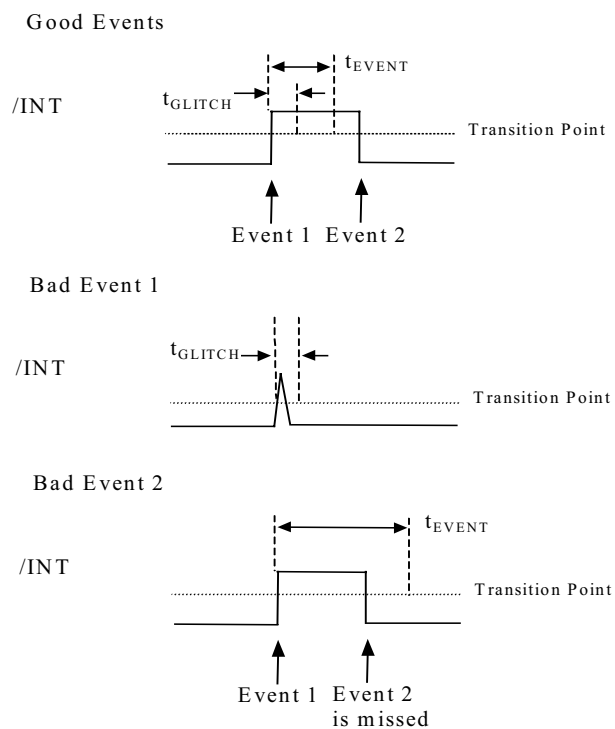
Good Events

/INT

$t_{GLITCH}$

$t_{EVENT}$

Transition Point

Event 1 Event 2

Bad Event 1

/INT

$t_{GLITCH}$

Transition Point

Bad Event 2

/INT

$t_{EVENT}$

Transition Point

Event 1 Event 2 is missed